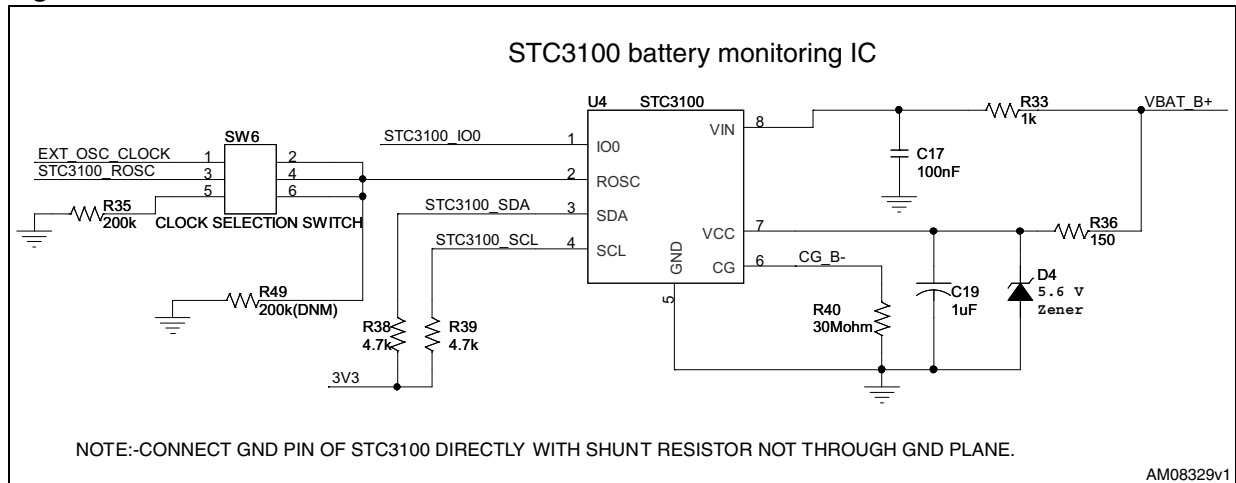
STC3100 battery monitoring IC

U4 STC3100

STC3100_IO0 1 IO0
2 ROSC
STC3100_SDA 3 SDA
STC3100_SCL 4 SCL
VIN 8
VCC 7
CG 6
GND 5

CG_B-

R33 1k
VBAT_B+
C17 100nF
R36 150
D4 5.6 V Zener
C19 1uF
R40 30Mohm

EXT_OSC_CLOCK 1
STC3100_ROSC 3
5
SW6
2
4
6
R35 200k
CLOCK SELECTION SWITCH
R49 200k(DNM)
R38 4.7k
R39 4.7k
3V3

NOTE:-CONNECT GND PIN OF STC3100 DIRECTLY WITH SHUNT RESISTOR NOT THROUGH GND PLANE.

AM08329v1